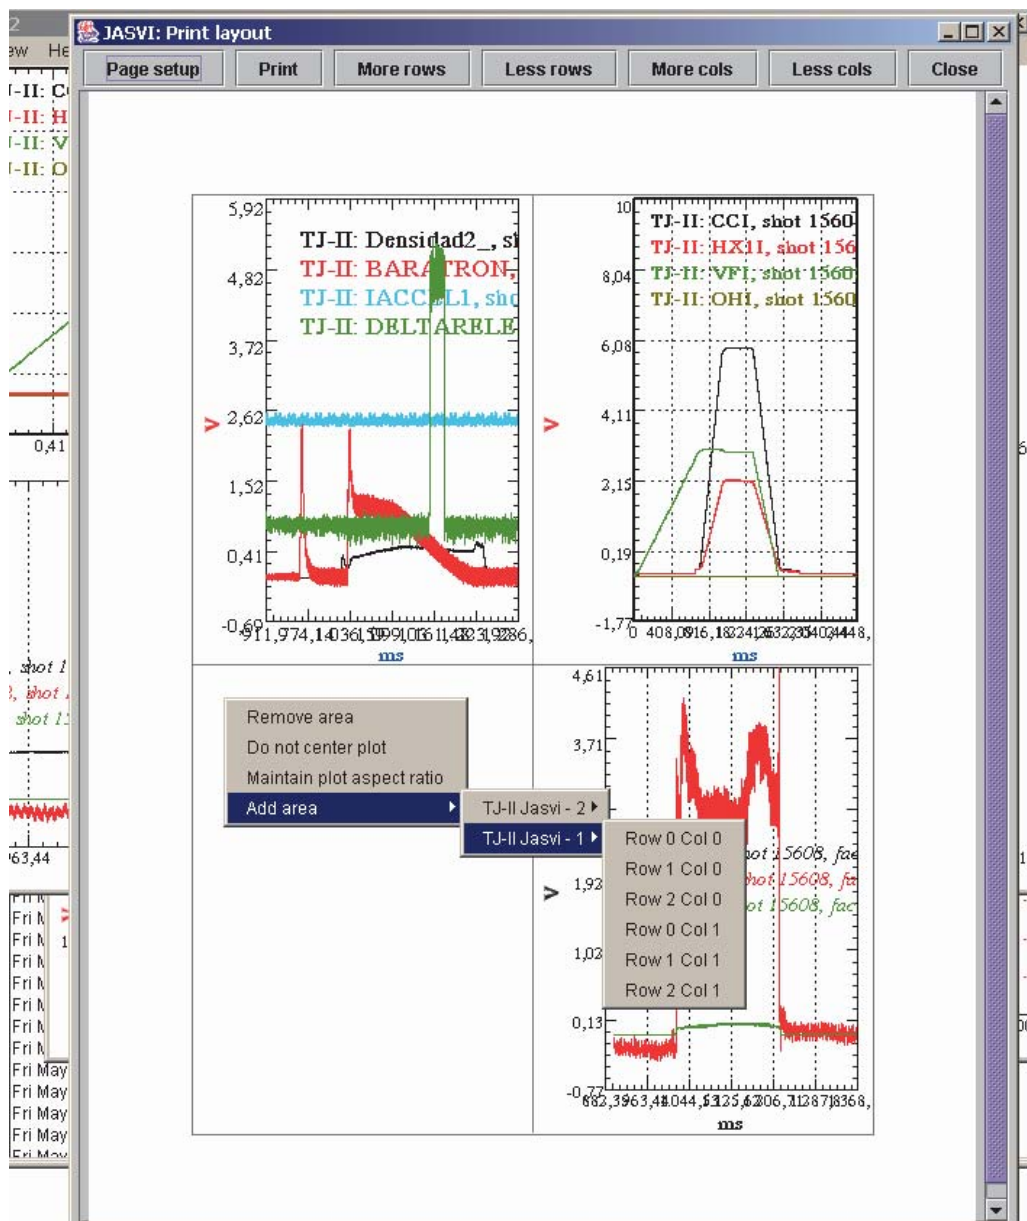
JASVI: Print layout

Page setup | Print | More rows | Less rows | More cols | Less cols | Close

5,92
TJ-II: Densidad2_, sl
TJ-II: BARATRON,
TJ-II: IACCEL1, sho
TJ-II: DELTARELE
4,82
3,72
> 2,62
1,52
0,41
-0,69
-911,974,14036,1599,1016,11,432,1,9286,
ms

10
TJ-II: CCI, shot 1560
TJ-II: HX11, shot 156
TJ-II: VF1, shot 1560
TJ-II: OH1, shot 1560
8,04
6,08
>
4,11
2,15
0,19
-1,77
0 408,0816,1824,1632,2040,2448,
ms

4,61
3,71
> 1,92
1,02
0,13
-0,77
-682,3963,44,1044,53125,62206,7112871,8368,
ms
ot 15608, fac
hot 15608, fa
ot 15608, fac

Remove area
Do not center plot
Maintain plot aspect ratio
Add area
TJ-II Jasvi - 2
TJ-II Jasvi - 1
Row 0 Col 0
Row 1 Col 0
Row 2 Col 0
Row 0 Col 1
Row 1 Col 1
Row 2 Col 1

2
ew He
TJ-II: C
TJ-II: H
TJ-II: V
TJ-II: O
0,41
, shot 1
, shot
shot 1
63,44
Fri M
Fri M
Fri M
Fri M
Fri M
Fri M
Fri M
Fri May
Fri May
Fri May
Fri May
Fri May